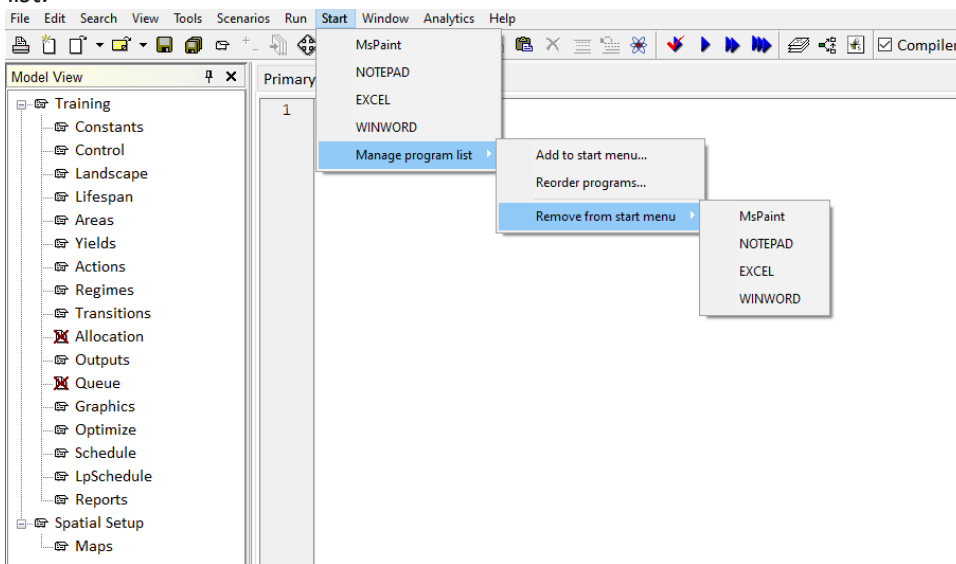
File Edit Search View Tools Scenarios Run Start Window Analytics Help

Compiler

Model View

Training
Constants
Control
Landscape
Lifespan
Areas
Yields
Actions
Regimes
Transitions
Allocation
Outputs
Queue
Graphics
Optimize
Schedule
LpSchedule
Reports
Spatial Setup
Maps

Primary

1

MsPaint
NOTEPAD
EXCEL
WINWORD
Manage program list

Add to start menu...
Reorder programs...
Remove from start menu

MsPaint
NOTEPAD
EXCEL
WINWORD